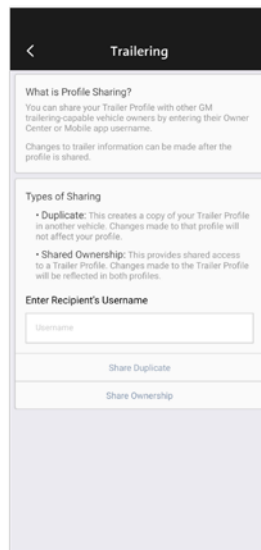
<

Trailering

What is Profile Sharing?

You can share your Trailer Profile with other GM trailering-capable vehicle owners by entering their Owner Center or Mobile app username.

Changes to trailer information can be made after the profile is shared.

Types of Sharing

• Duplicate: This creates a copy of your Trailer Profile in another vehicle. Changes made to that profile will not affect your profile.

• Shared Ownership: This provides shared access to a Trailer Profile. Changes made to the Trailer Profile will be reflected in both profiles.

Enter Recipient's Username

Username

Share Duplicate

Share Ownership